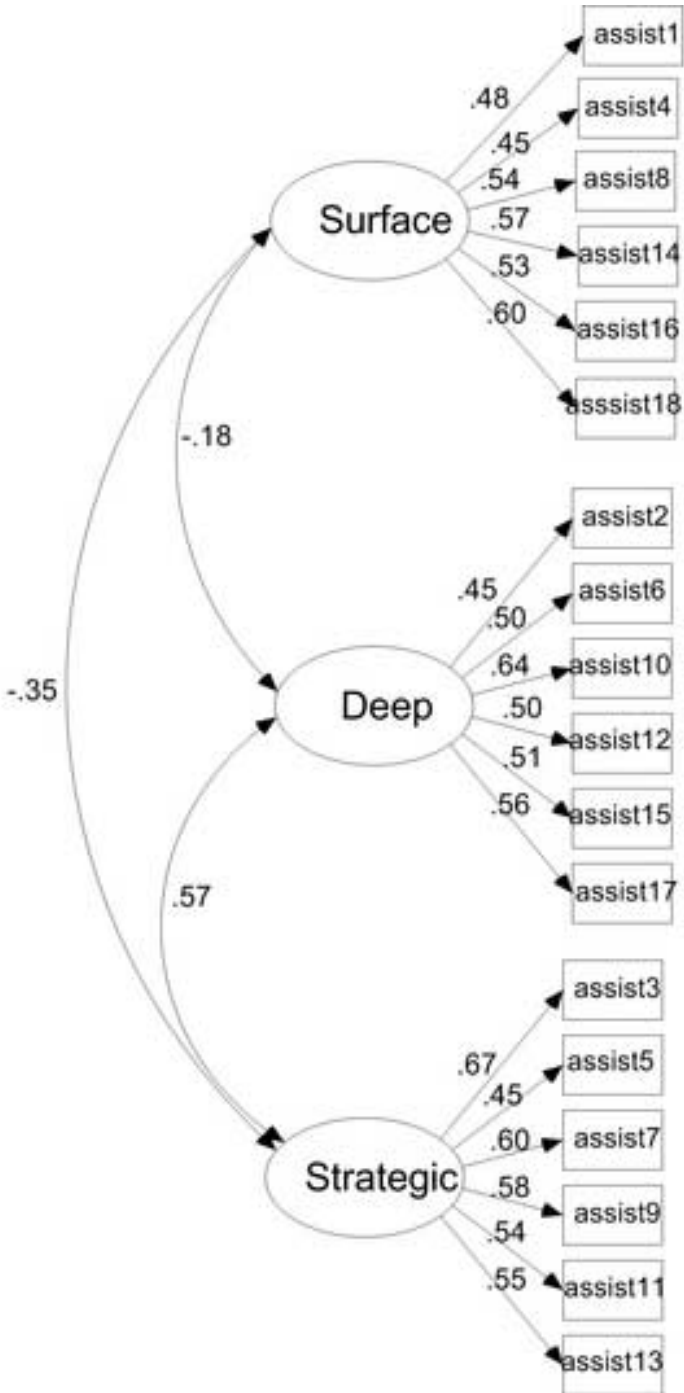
assist1
.48
assist4
.45
.54
assist8
Surface
.57
assist14
.53
.60
assist16
asssist18
-.18
assist2
.45
assist6
.50
.64
assist10
-.35
Deep
.50
assist12
.51
.56
assist15
assist17
.57
assist3
.67
assist5
.45
.60
assist7
Strategic
.58
assist9
.54
.55
assist11
assist13